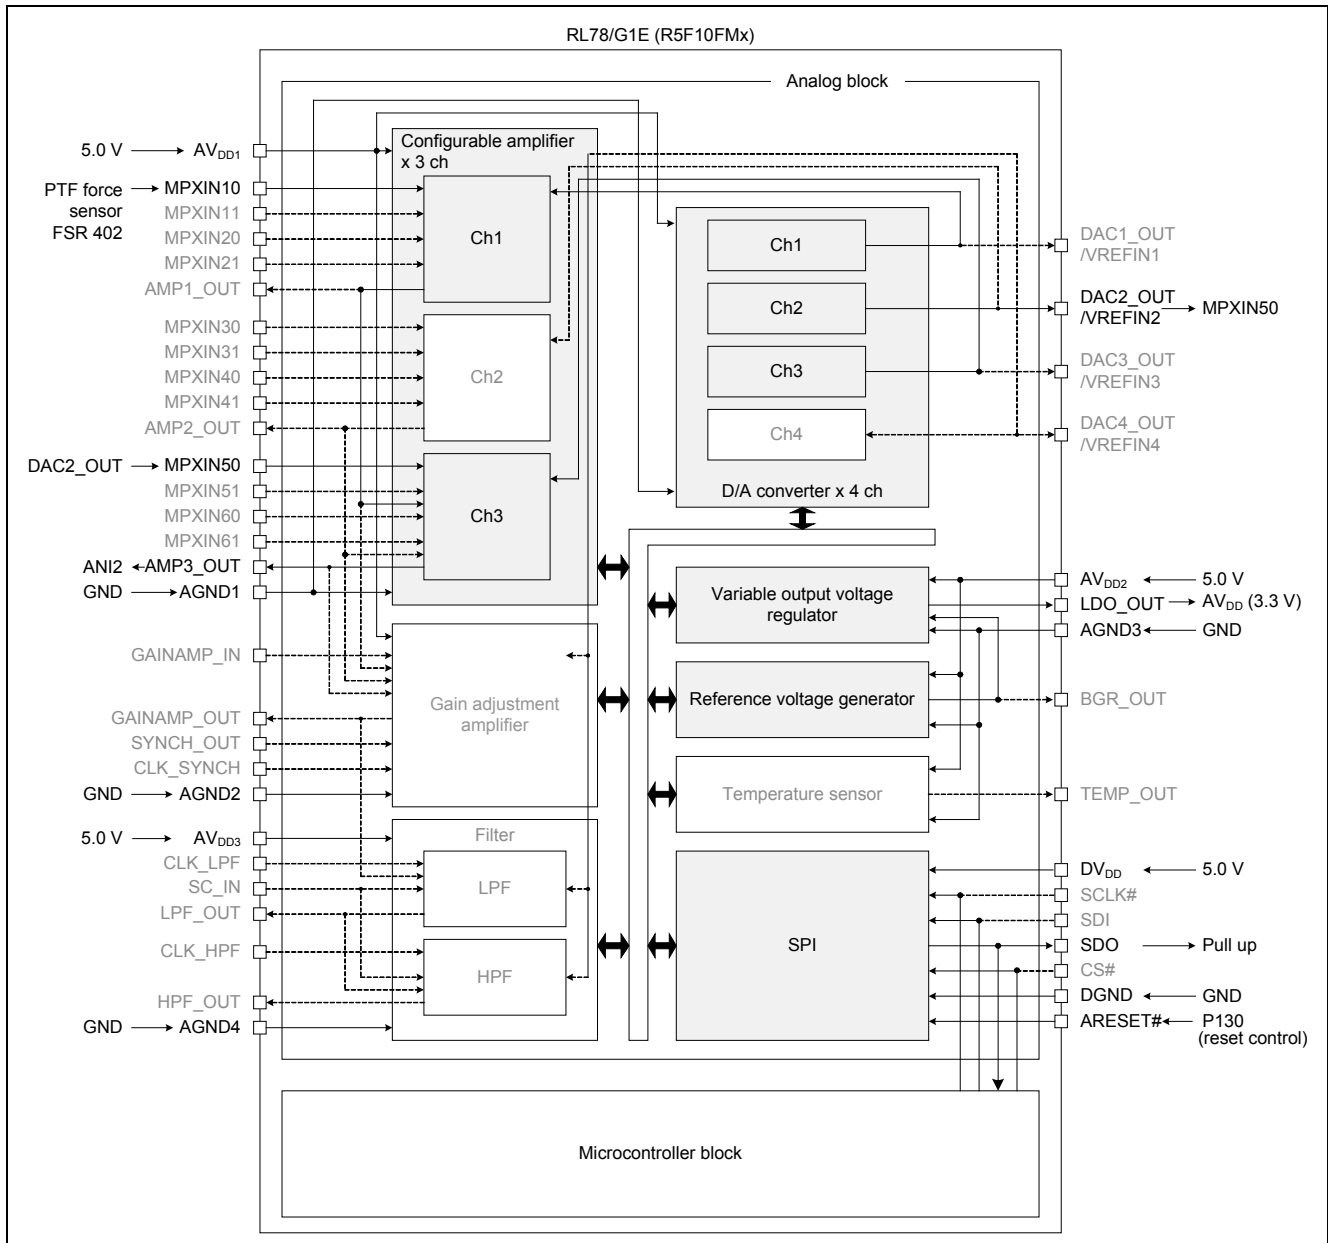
RL78/G1E (R5F10FMx)

Analog block

5.0 V → $AV_{DD1}$
PTF force sensor FSR 402 → MPXIN10
MPXIN11
MPXIN20
MPXIN21
AMP1_OUT
MPXIN30
MPXIN31
MPXIN40
MPXIN41
AMP2_OUT
DAC2_OUT → MPXIN50
MPXIN51
MPXIN60
MPXIN61
ANI2 ← AMP3_OUT
GND → AGND1
GAINAMP_IN
GAINAMP_OUT
SYNCH_OUT
CLK_SYNCH
GND → AGND2
5.0 V → $AV_{DD3}$
CLK_LPF
SC_IN
LPF_OUT
CLK_HPF
HPF_OUT
GND → AGND4

Configurable amplifier x 3 ch
Ch1
Ch2
Ch3

Ch1
Ch2
Ch3
Ch4
D/A converter x 4 ch

DAC1_OUT /VREFIN1
DAC2_OUT /VREFIN2 → MPXIN50
DAC3_OUT /VREFIN3
DAC4_OUT /VREFIN4

Gain adjustment amplifier

Filter
LPF
HPF

Variable output voltage regulator
Reference voltage generator
Temperature sensor
SPI

$AV_{DD2}$ ← 5.0 V
LDO_OUT → $AV_{DD}$ (3.3 V)
AGND3 ← GND
BGR_OUT
TEMP_OUT
$DV_{DD}$ ← 5.0 V
SCLK#
SDI
SDO → Pull up
CS#
DGND ← GND
ARESET# ← P130 (reset control)

Microcontroller block